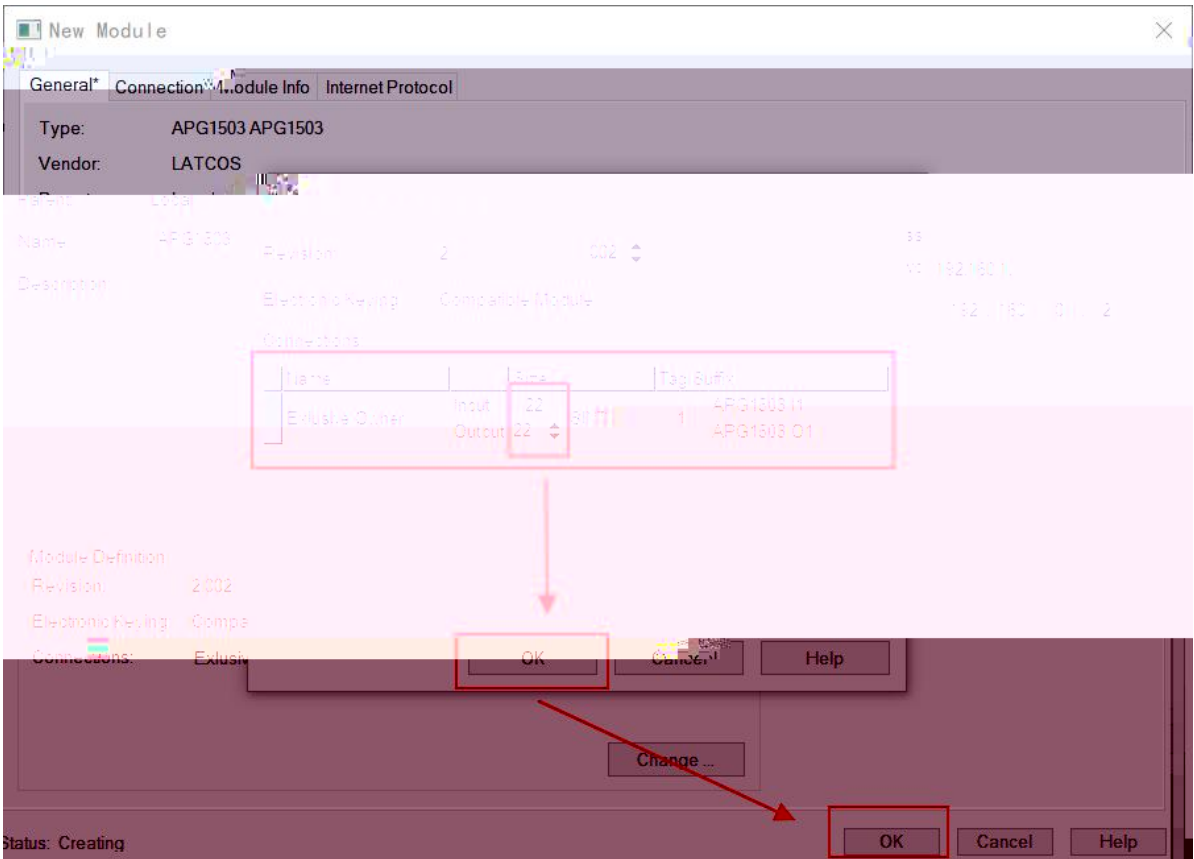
New Module

General* Connection Module Info Internet Protocol

Type: APG1503 APG1503

Vendor: LATCOS

Parent: Local

Name: APG1503

Description:

Revision: 2 002

Electronic Keying: Compatible Module

Connections:

| Name | | Size | | Tag Suffix |
|---|---|---|---|---|
| Exlusive Owner | Input | 22 | | APG1503:I1 |
| | Output | 22 | | APG1503:O1 |

192.168.1.

192.168.1.2

Module Definition

Revision: 2.002

Electronic Keying: Compa

Connections: Exlusi

OK Cancel Help

Change ...

Status: Creating

OK Cancel Help